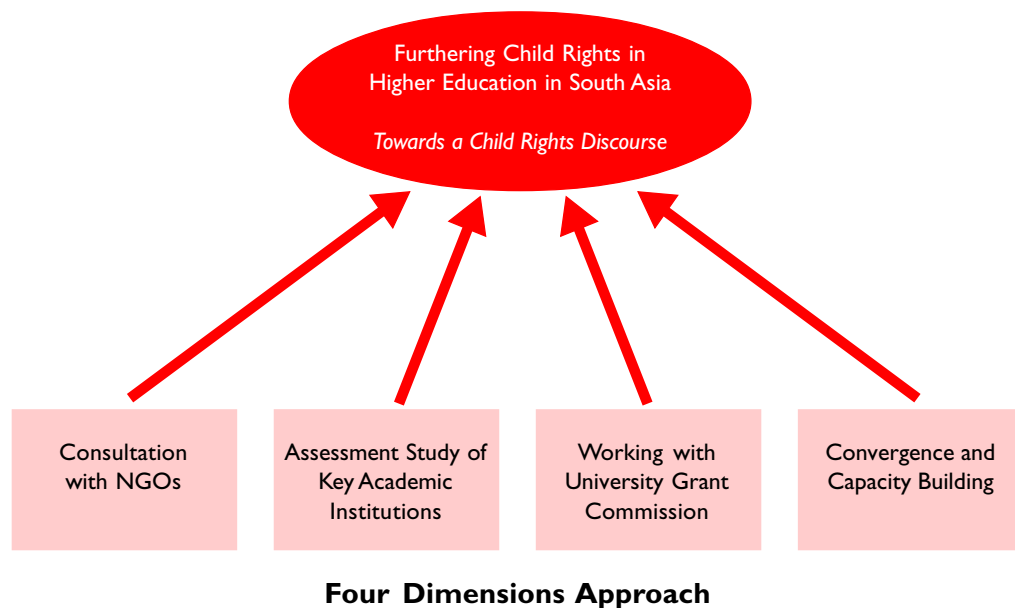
Furthering Child Rights in Higher Education in South Asia

Towards a Child Rights Discourse

Consultation with NGOs

Assessment Study of Key Academic Institutions

Working with University Grant Commission

Convergence and Capacity Building

Four Dimensions Approach